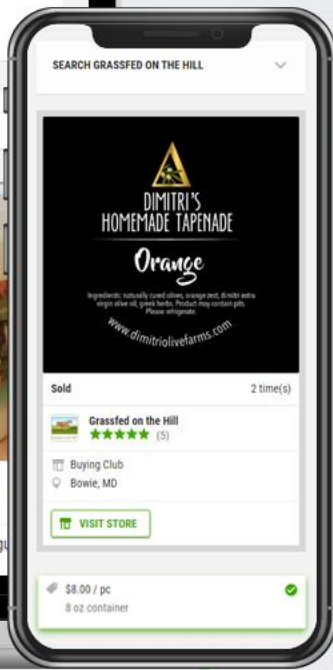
SEARCH GRASSFED ON THE HILL

DIMITRI'S
HOMEMADE TAPENADE

Orange

Ingredients: naturally cured olives, orange zest, dimitri extra virgin olive oil, greek herbs. Product may contain pits. Please refrigerate.

www.dimitriolivefarms.com

Sold

2 time(s)

Grassfed on the Hill

(5)

Buying Club

Bowie, MD

VISIT STORE

$8.00 / pc

8 oz container